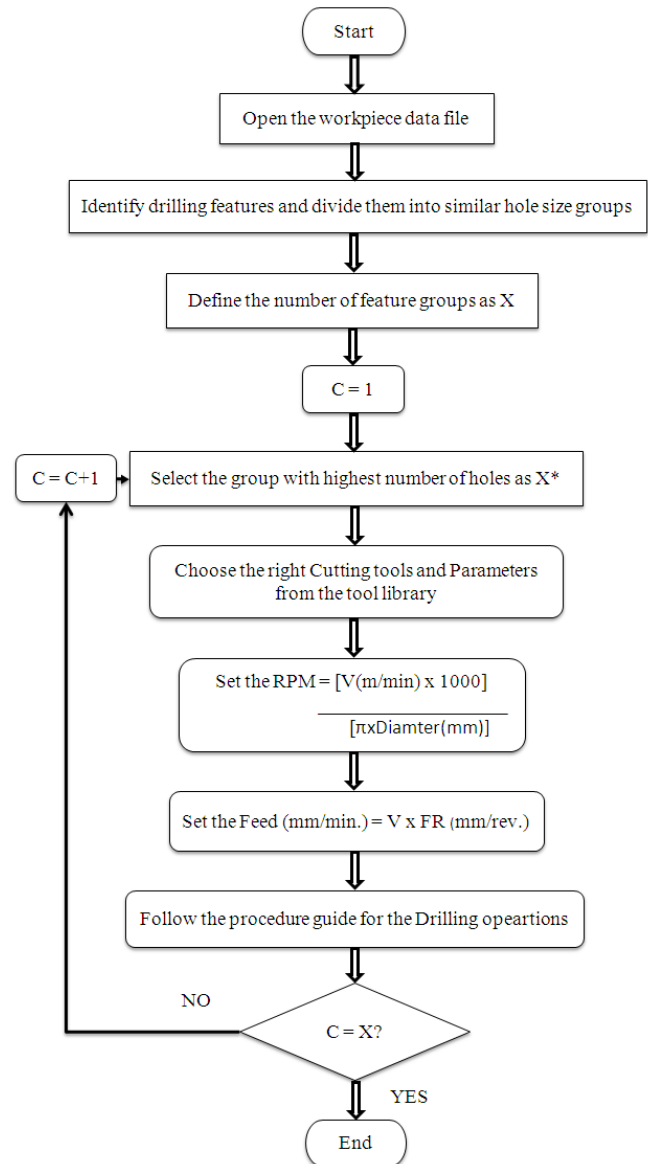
Start

Open the workpiece data file

Identify drilling features and divide them into similar hole size groups

Define the number of feature groups as X

C = 1

C = C+1

Select the group with highest number of holes as X*

Choose the right Cutting tools and Parameters from the tool library

Set the RPM = $\frac{[V(m/min) \times 1000]}{[\pi x Diamter(mm)]}$

Set the Feed (mm/min.) = V x FR (mm/rev.)

Follow the procedure guide for the Drilling opeartions

NO

C = X?

YES

End